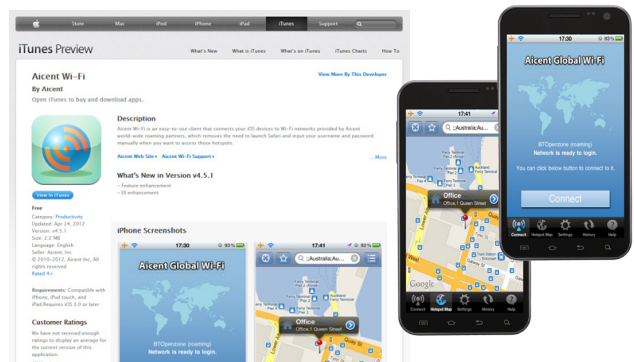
Store Mac iPod iPhone iPad iTunes Support

iTunes Preview

What's New What is iTunes What's on iTunes iTunes Charts How To

Aicent Wi-Fi

By Aicent

Open iTunes to buy and download apps.

View More By This Developer

Description

Aicent Wi-Fi is an easy-to-use client that connects your iOS devices to Wi-Fi networks provided by Aicent world-wide roaming partners, which removes the need to launch Safari and input your username and password manually when you want to access those hotspots.

Aicent Web Site › Aicent Wi-Fi Support ›

...More

What's New in Version v4.5.1

- Feature enhancement
- UI enhancement

View In iTunes

Free

Category: Productivity
Updated: Apr 24, 2012
Version: v4.5.1
Size: 2.2 MB
Language: English
Seller: Aicent, Inc
© 2010-2012, Aicent Inc. All rights reserved.

Rated 4+

Requirements: Compatible with iPhone, iPod touch, and iPad Requires iOS 3.0 or later

Customer Ratings

We have not received enough ratings to display an average for the current version of this application.

iPhone Screenshots

Aicent Global Wi-Fi

BTOpenzone (roaming)
Network is ready to login.

;;Australia;Au...

Office
Office,1 Queen Street

BTOpenzone (roaming)
Network is ready to login.

You can click below button to connect to it.

Connect

Connect Hotspot Map Settings History Help

Google

Office
Office,1 Queen Street

;;Australia;Au...

Connect Hotspot Map Settings History Help